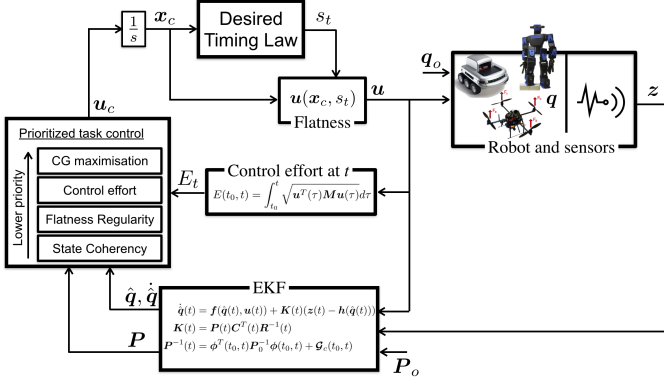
$\frac{1}{s}$

$\boldsymbol{x}_c$

Desired Timing Law

$s_t$

$\boldsymbol{q}_o$

$\boldsymbol{u}_c$

$\boldsymbol{u}(\boldsymbol{x}_c, s_t)$

$\boldsymbol{u}$

Flatness

$\boldsymbol{q}$

$\boldsymbol{z}$

Robot and sensors

Prioritized task control

Lower priority

CG maximisation

Control effort

Flatness Regularity

State Coherency

$E_t$

Control effort at $t$

$E(t_0, t) = \int_{t_0}^{t} \sqrt{\boldsymbol{u}^T(\tau)\boldsymbol{M}\boldsymbol{u}(\tau)}d\tau$

$\hat{\boldsymbol{q}}, \dot{\hat{\boldsymbol{q}}}$

EKF

$\dot{\hat{\boldsymbol{q}}}(t) = \boldsymbol{f}(\hat{\boldsymbol{q}}(t), \boldsymbol{u}(t)) + \boldsymbol{K}(t)(\boldsymbol{z}(t) - \boldsymbol{h}(\hat{\boldsymbol{q}}(t)))$

$\boldsymbol{K}(t) = \boldsymbol{P}(t)\boldsymbol{C}^T(t)\boldsymbol{R}^{-1}(t)$

$\boldsymbol{P}^{-1}(t) = \boldsymbol{\phi}^T(t_0, t)\boldsymbol{P}_0^{-1}\boldsymbol{\phi}(t_0, t) + \mathcal{G}_c(t_0, t)$

$\boldsymbol{P}$

$\boldsymbol{P}_o$